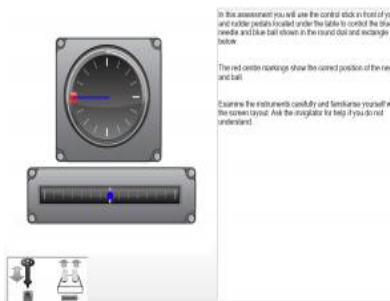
In this assessment you will use the control stick in front of y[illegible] and rudder pedals located under the table to control the blu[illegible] needle and blue ball shown in the round dial and rectangle below.

The red centre markings show the correct position of the ne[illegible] and ball.

Examine the instruments carefully and familiarise yourself w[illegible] the screen layout. Ask the invigilator for help if you do not understand.